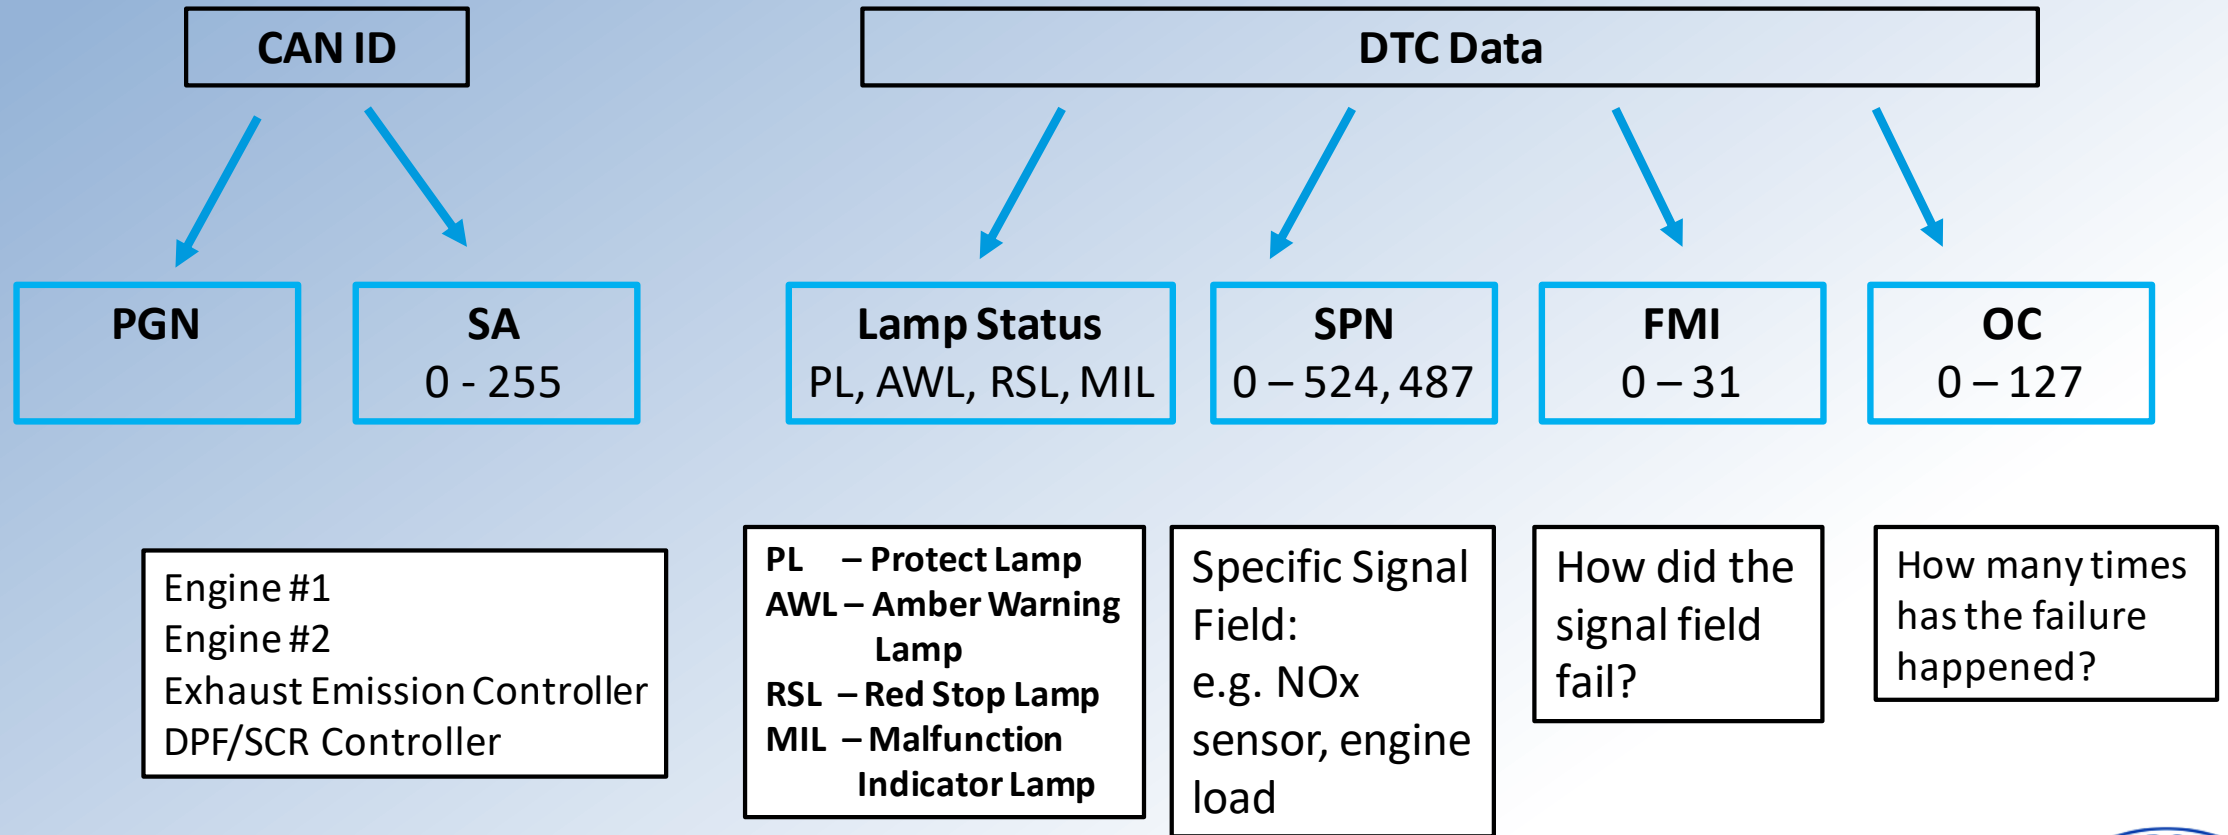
CAN ID

DTC Data

PGN

SA
0 - 255

Lamp Status
PL, AWL, RSL, MIL

SPN
0 – 524, 487

FMI
0 – 31

OC
0 – 127

Engine #1
Engine #2
Exhaust Emission Controller
DPF/SCR Controller

PL – Protect Lamp
AWL – Amber Warning Lamp
RSL – Red Stop Lamp
MIL – Malfunction Indicator Lamp

Specific Signal Field:
e.g. NOx sensor, engine load

How did the signal field fail?

How many times has the failure happened?